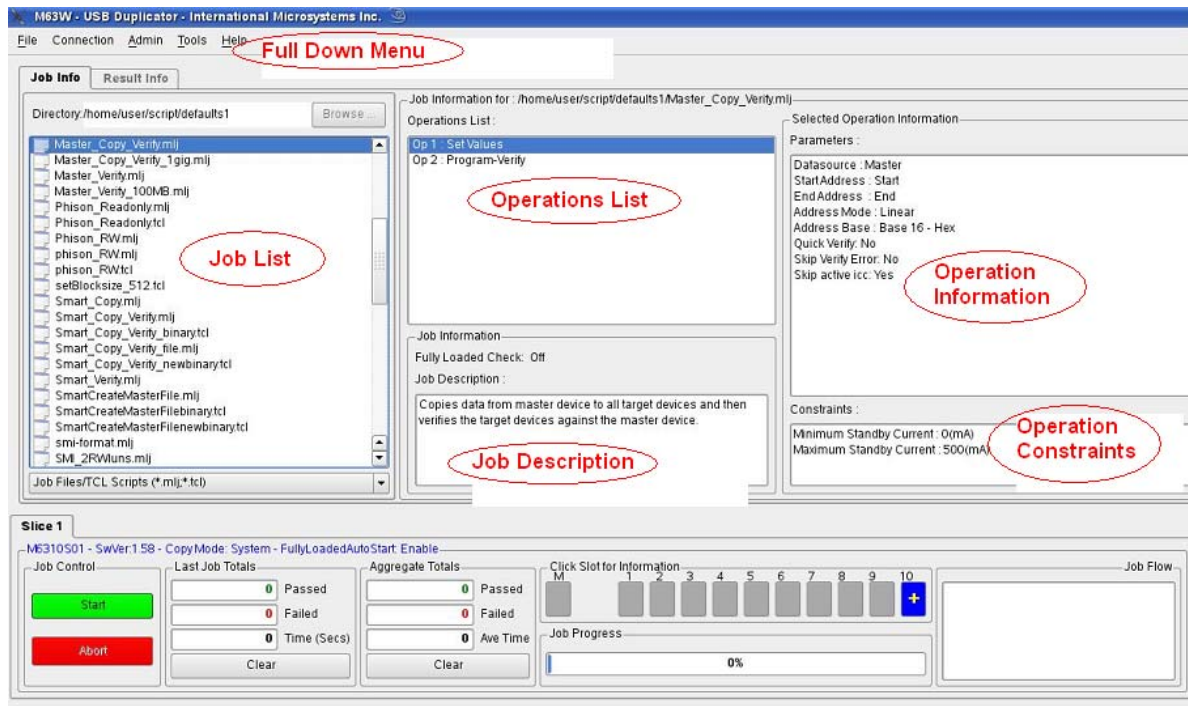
M63W - USB Duplicator - International Microsystems Inc.

File Connection Admin Tools Help

Full Down Menu

Job Info | Result Info

Directory:/home/user/script/defaults1 Browse ...

Master_Copy_Verify.mlj
Master_Copy_Verify_1gig.mlj
Master_Verify.mlj
Master_Verify_100MB.mlj
Phison_Readonly.mlj
Phison_Readonly.tcl
Phison_RW.mlj
phison_RW.mlj
phison_RW.tcl
setBlocksize_512.tcl
Smart_Copy.mlj
Smart_Copy_Verify.mlj
Smart_Copy_Verify_binary.tcl
Smart_Copy_Verify_file.mlj
Smart_Copy_Verify_newbinary.tcl
Smart_Verify.mlj
SmartCreateMasterFile.mlj
SmartCreateMasterFilebinary.tcl
SmartCreateMasterFilenewbinary.tcl
smi-format.mlj
SMI_2RWluns.mlj

Job List

Job Files/TCL Scripts (*.mlj;*.tcl)

Job Information for : /home/user/script/defaults1/Master_Copy_Verify.mlj

Operations List :
Op 1 : Set Values
Op 2 : Program-Verify

Operations List

Job Information
Fully Loaded Check: Off
Job Description :
Copies data from master device to all target devices and then verifies the target devices against the master device.

Job Description

Selected Operation Information
Parameters :
Datasource : Master
Start Address : Start
End Address : End
Address Mode : Linear
Address Base : Base 16 - Hex
Quick Verify: No
Skip Verify Error: No
Skip active icc: Yes

Operation Information

Constraints :
Minimum Standby Current : 0(mA)
Maximum Standby Current : 500(mA)

Operation Constraints

Slice 1

M6310S01 - SwVer:1.58 - CopyMode: System - FullyLoadedAutoStart: Enable

Job Control
Start
Abort

Last Job Totals
0 Passed
0 Failed
0 Time (Secs)
Clear

Aggregate Totals
0 Passed
0 Failed
0 Ave Time
Clear

Click Slot for Information
M 1 2 3 4 5 6 7 8 9 10
+

Job Progress
0%

Job Flow